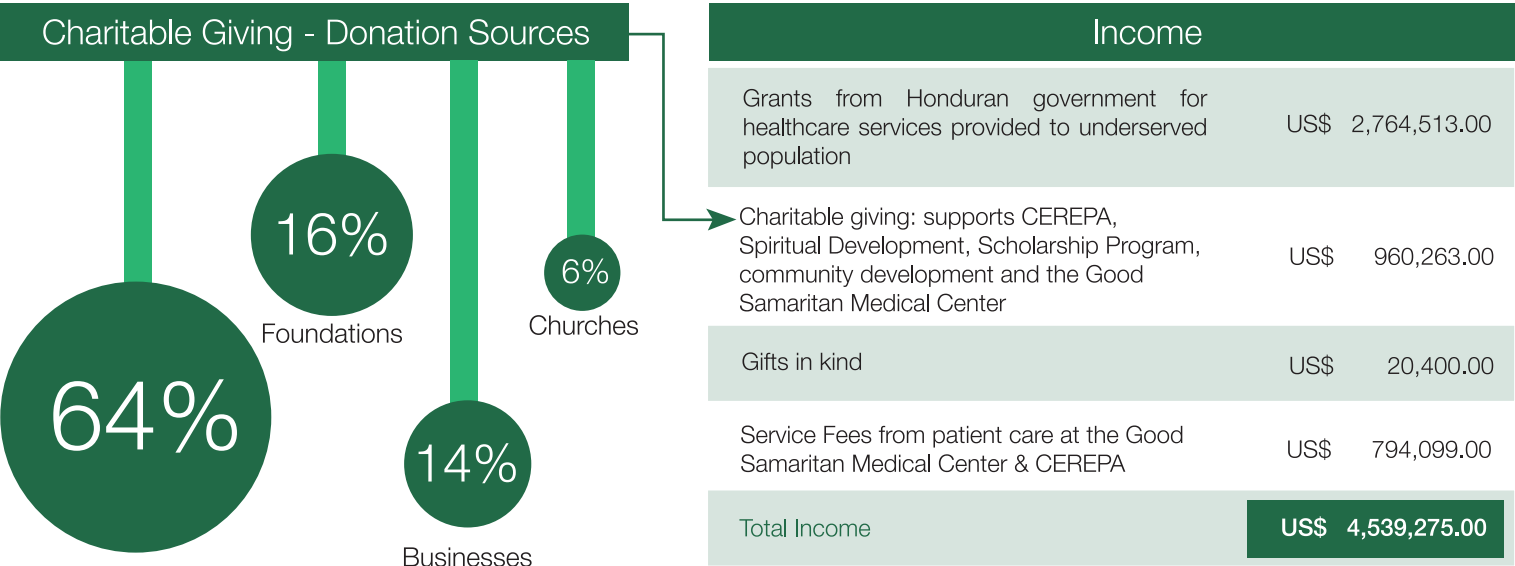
Charitable Giving - Donation Sources

64%

16%
Foundations

14%
Businesses

6%
Churches

| Income | | |
|---|---|---|
| Grants from Honduran government for healthcare services provided to underserved population | US$ | 2,764,513.00 |
| Charitable giving: supports CEREPA, Spiritual Development, Scholarship Program, community development and the Good Samaritan Medical Center | US$ | 960,263.00 |
| Gifts in kind | US$ | 20,400.00 |
| Service Fees from patient care at the Good Samaritan Medical Center & CEREPA | US$ | 794,099.00 |
| Total Income | US$ | 4,539,275.00 |